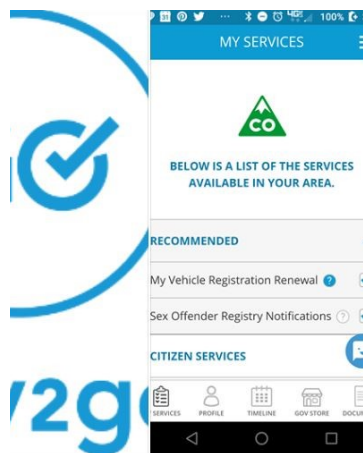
/2g

100%

MY SERVICES

CO

BELOW IS A LIST OF THE SERVICES AVAILABLE IN YOUR AREA.

RECOMMENDED

My Vehicle Registration Renewal

Sex Offender Registry Notifications

CITIZEN SERVICES

SERVICES PROFILE TIMELINE GOV STORE DOCU